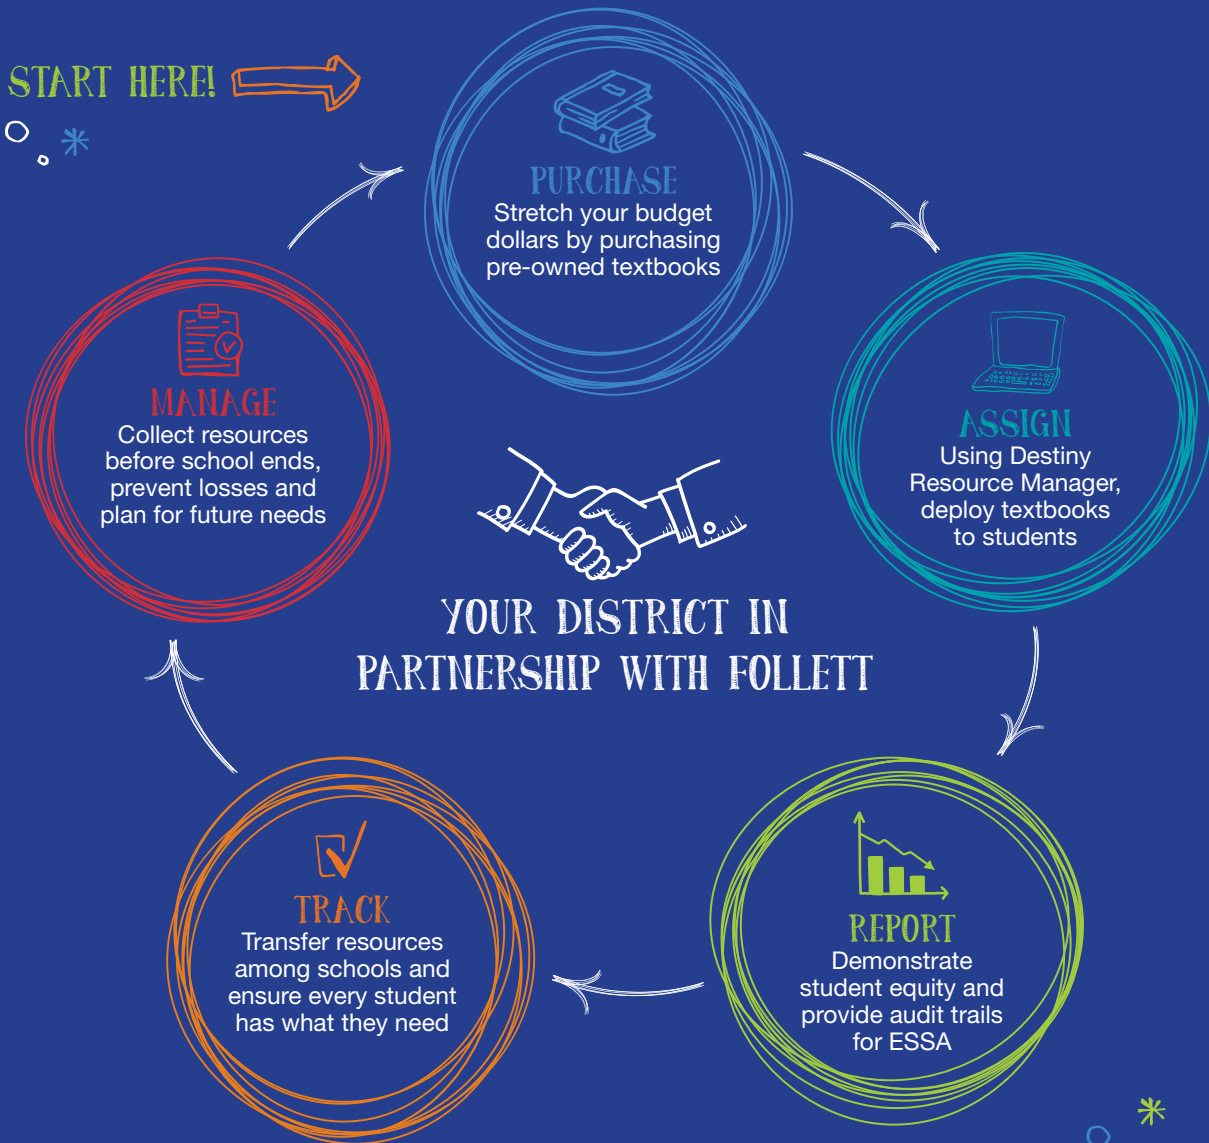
START HERE!

PURCHASE
Stretch your budget dollars by purchasing pre-owned textbooks

ASSIGN
Using Destiny Resource Manager, deploy textbooks to students

REPORT
Demonstrate student equity and provide audit trails for ESSA

TRACK
Transfer resources among schools and ensure every student has what they need

MANAGE
Collect resources before school ends, prevent losses and plan for future needs

YOUR DISTRICT IN PARTNERSHIP WITH FOLLETT